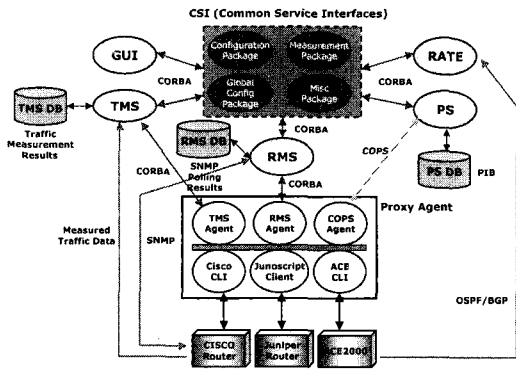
CSI (Common Service Interfaces)

GUI

Configuration Package

Measurement Package

Global Config Package

Misc Package

RATE

CORBA

CORBA

TMS DB

TMS

Traffic Measurement Results

PS

CORBA

RMS DB

RMS

COPS

PS DB

PIB

CORBA

SNMP Polling Results

CORBA

Proxy Agent

TMS Agent

RMS Agent

COPS Agent

Measured Traffic Data

SNMP

Cisco CLI

Junoscript Client

ACE CLI

OSPF/BGP

CISCO Router

Juniper Router

ACE2000